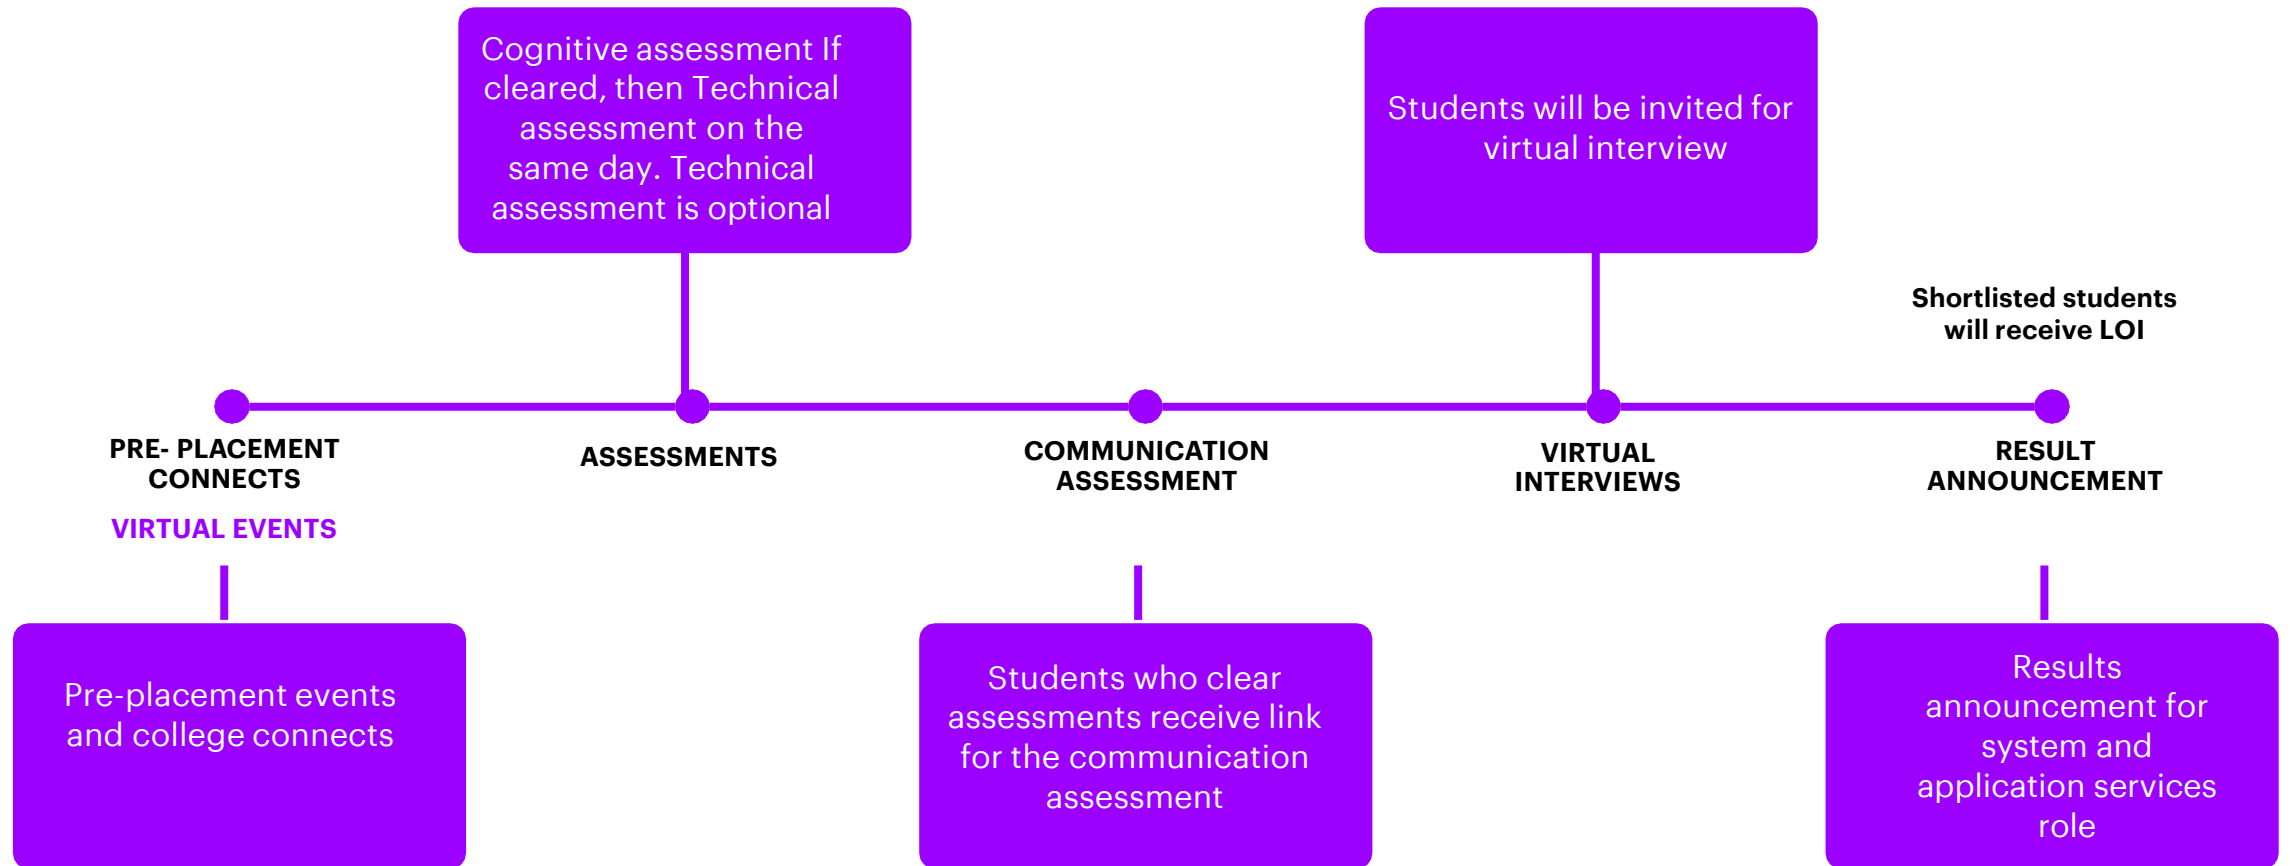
Cognitive assessment If cleared, then Technical assessment on the same day. Technical assessment is optional

Students will be invited for virtual interview

Shortlisted students will receive LOI

PRE- PLACEMENT CONNECTS

VIRTUAL EVENTS

ASSESSMENTS

COMMUNICATION ASSESSMENT

VIRTUAL INTERVIEWS

RESULT ANNOUNCEMENT

Pre-placement events and college connects

Students who clear assessments receive link for the communication assessment

Results announcement for system and application services role